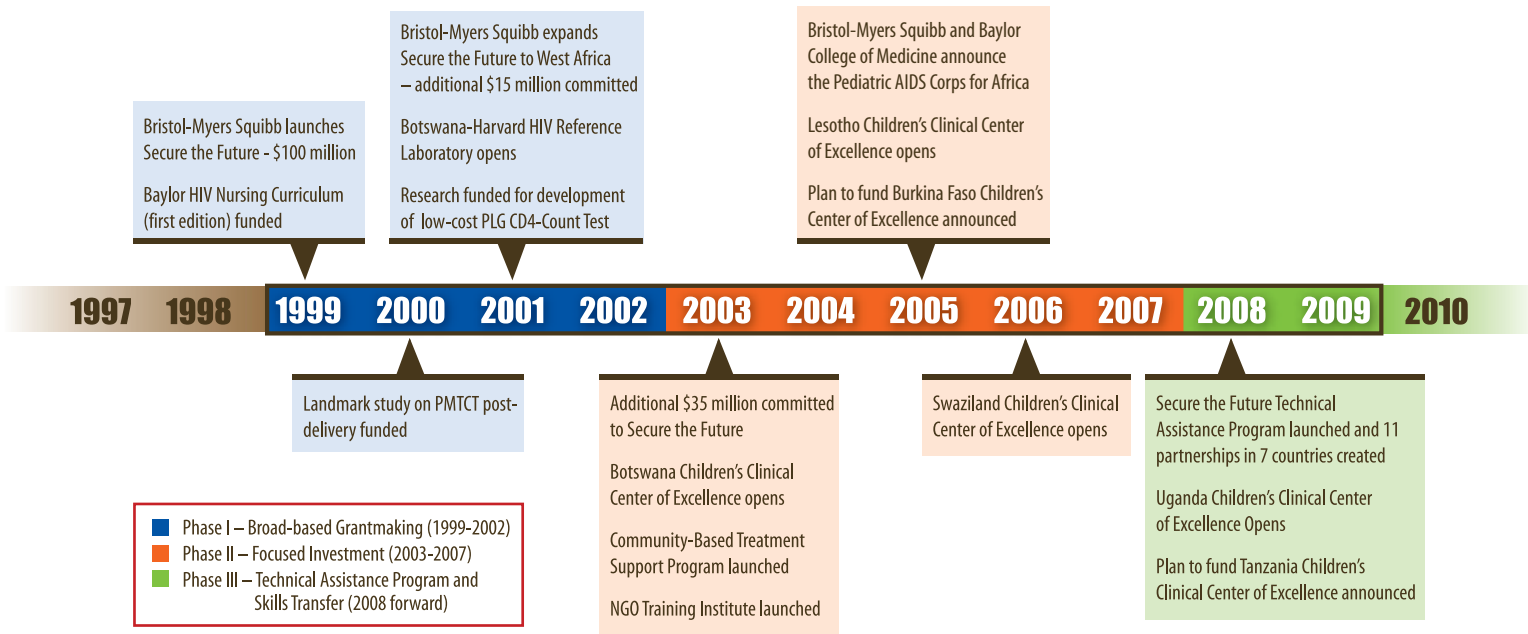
Bristol-Myers Squibb launches Secure the Future - $100 million

Baylor HIV Nursing Curriculum (first edition) funded

Bristol-Myers Squibb expands Secure the Future to West Africa – additional $15 million committed

Botswana-Harvard HIV Reference Laboratory opens

Research funded for development of low-cost PLG CD4-Count Test

Bristol-Myers Squibb and Baylor College of Medicine announce the Pediatric AIDS Corps for Africa

Lesotho Children's Clinical Center of Excellence opens

Plan to fund Burkina Faso Children's Center of Excellence announced

1997 1998 1999 2000 2001 2002 2003 2004 2005 2006 2007 2008 2009 2010

Landmark study on PMTCT post-delivery funded

Additional $35 million committed to Secure the Future

Botswana Children's Clinical Center of Excellence opens

Community-Based Treatment Support Program launched

NGO Training Institute launched

Swaziland Children's Clinical Center of Excellence opens

Secure the Future Technical Assistance Program launched and 11 partnerships in 7 countries created

Uganda Children's Clinical Center of Excellence Opens

Plan to fund Tanzania Children's Clinical Center of Excellence announced

Phase I – Broad-based Grantmaking (1999-2002)
Phase II – Focused Investment (2003-2007)
Phase III – Technical Assistance Program and Skills Transfer (2008 forward)